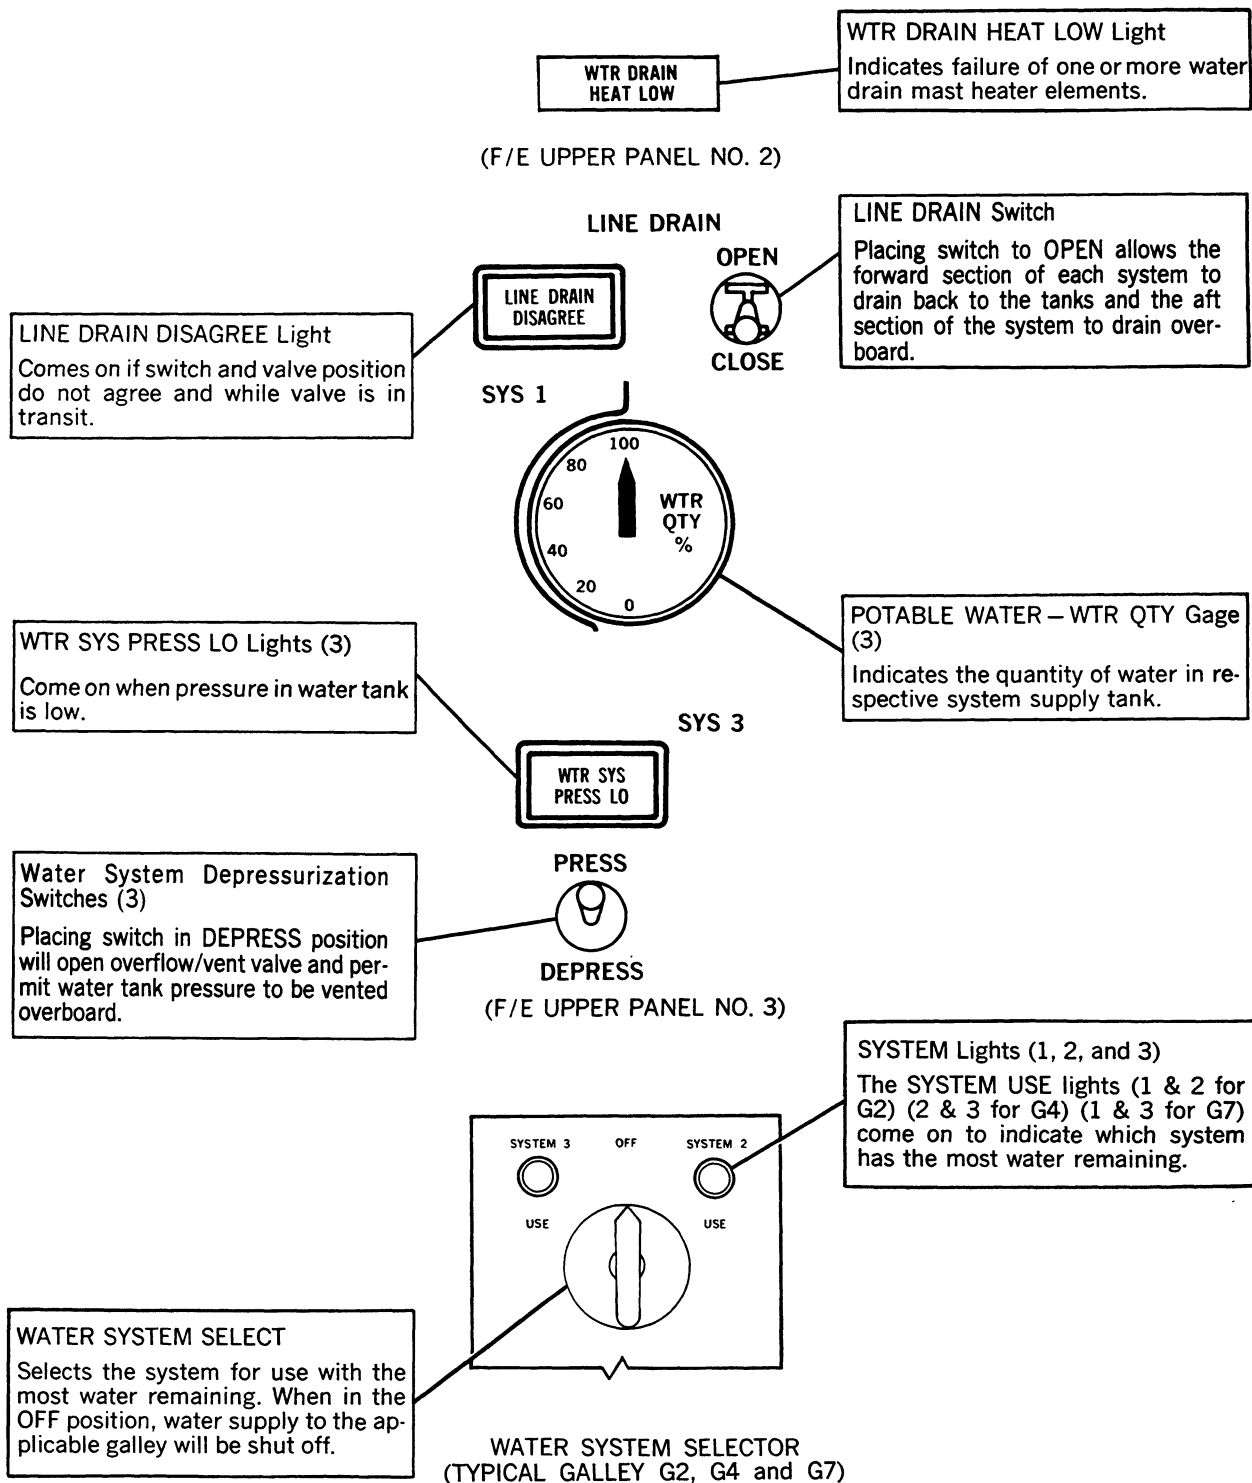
WTR DRAIN HEAT LOW

WTR DRAIN HEAT LOW Light
Indicates failure of one or more water drain mast heater elements.

(F/E UPPER PANEL NO. 2)

LINE DRAIN

OPEN

CLOSE

LINE DRAIN DISAGREE

LINE DRAIN Switch
Placing switch to OPEN allows the forward section of each system to drain back to the tanks and the aft section of the system to drain overboard.

LINE DRAIN DISAGREE Light
Comes on if switch and valve position do not agree and while valve is in transit.

SYS 1

100
80
60
40
20
0
WTR QTY %

POTABLE WATER – WTR QTY Gage (3)
Indicates the quantity of water in respective system supply tank.

WTR SYS PRESS LO Lights (3)
Come on when pressure in water tank is low.

SYS 3

WTR SYS PRESS LO

Water System Depressurization Switches (3)
Placing switch in DEPRESS position will open overflow/vent valve and permit water tank pressure to be vented overboard.

PRESS

DEPRESS

(F/E UPPER PANEL NO. 3)

SYSTEM Lights (1, 2, and 3)
The SYSTEM USE lights (1 & 2 for G2) (2 & 3 for G4) (1 & 3 for G7) come on to indicate which system has the most water remaining.

SYSTEM 3
OFF
SYSTEM 2
USE
USE

WATER SYSTEM SELECT
Selects the system for use with the most water remaining. When in the OFF position, water supply to the applicable galley will be shut off.

WATER SYSTEM SELECTOR
(TYPICAL GALLEY G2, G4 and G7)